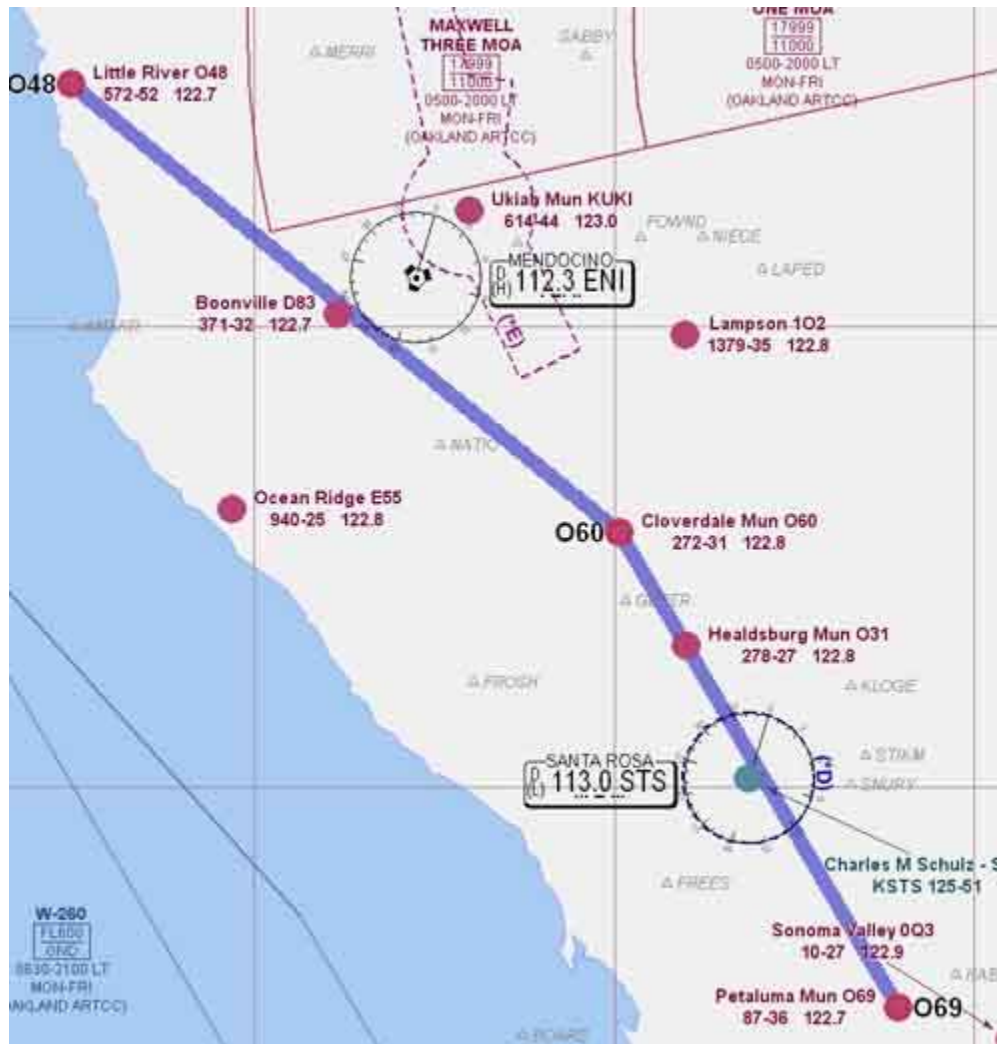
MAXWELL THREE MOA
17999
11000
0500-2000 LT
MON-FRI
(OAKLAND ARTCC)

ONE MOA
17999
11000
0500-2000 LT
MON-FRI
(OAKLAND ARTCC)

MERRI
SABBY

O48
Little River O48
572-52 122.7

Ukiah Mun KUKI
614-44 123.0

FOWND
NIEGE
LAPED

MENDOCINO
D
(H) 112.3 ENI

(*E)

Boonville D83
371-32 122.7

MAFAR

Lampson 1O2
1379-35 122.8

NATIO

Ocean Ridge E55
940-25 122.8

O60
Cloverdale Mun O60
272-31 122.8

GEETR

Healdsburg Mun O31
278-27 122.8

FROSH
KLOGE

SANTA ROSA
D
(L) 113.0 STS

(*D)

STIKM
SNURY

Charles M Schulz - S
KSTS 125-51

FREES

W-260
FL600
GND
0630-2100 LT
MON-FRI
(OAKLAND ARTCC)

Sonoma Valley 0Q3
10-27 122.9

Petaluma Mun O69
87-36 122.7
O69

BAB

ROARE